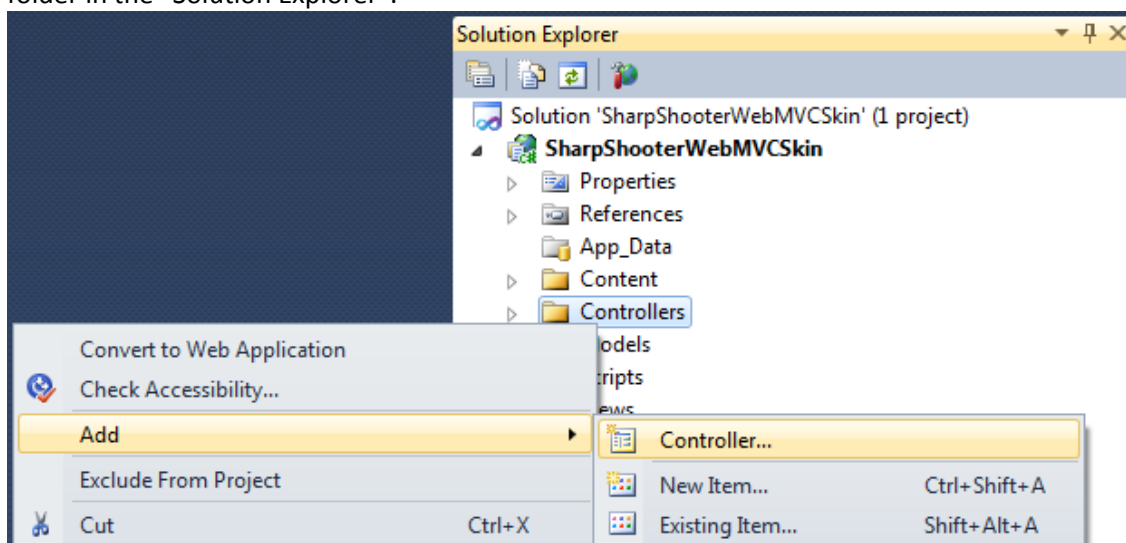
folder in the "Solution Explorer".

Solution Explorer

Solution 'SharpShooterWebMVCSkin' (1 project)
SharpShooterWebMVCSkin
Properties
References
App_Data
Content
Controllers
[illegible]odels
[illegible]ripts
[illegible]ews

Convert to Web Application
Check Accessibility...
Add
Exclude From Project
Cut Ctrl+X

Controller...
New Item... Ctrl+Shift+A
Existing Item... Shift+Alt+A